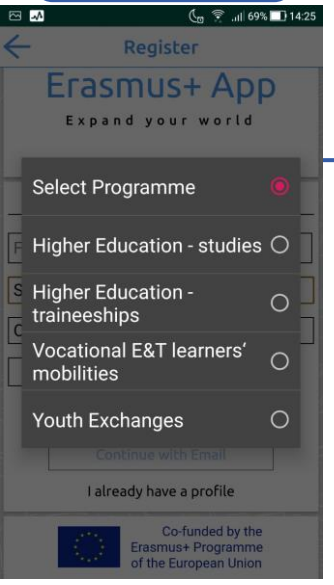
69% 14:25

Register

Erasmus+ App

Expand your world

Select Programme

Higher Education - studies

Higher Education - traineeships

Vocational E&T learners' mobilities

Youth Exchanges

Continue with Email

I already have a profile

Co-funded by the Erasmus+ Programme of the European Union